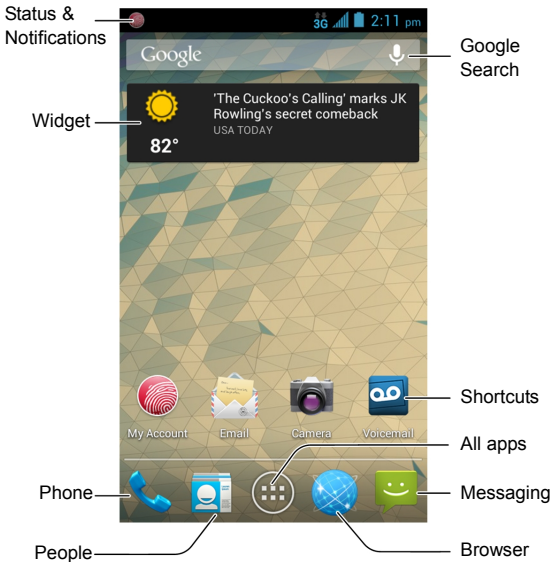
Status & Notifications

3G 2:11 pm

Google

Google Search

Widget

82°

'The Cuckoo's Calling' marks JK Rowling's secret comeback

USA TODAY

My Account

Email

Camera

Voicemail

Shortcuts

All apps

Phone

Messaging

People

Browser